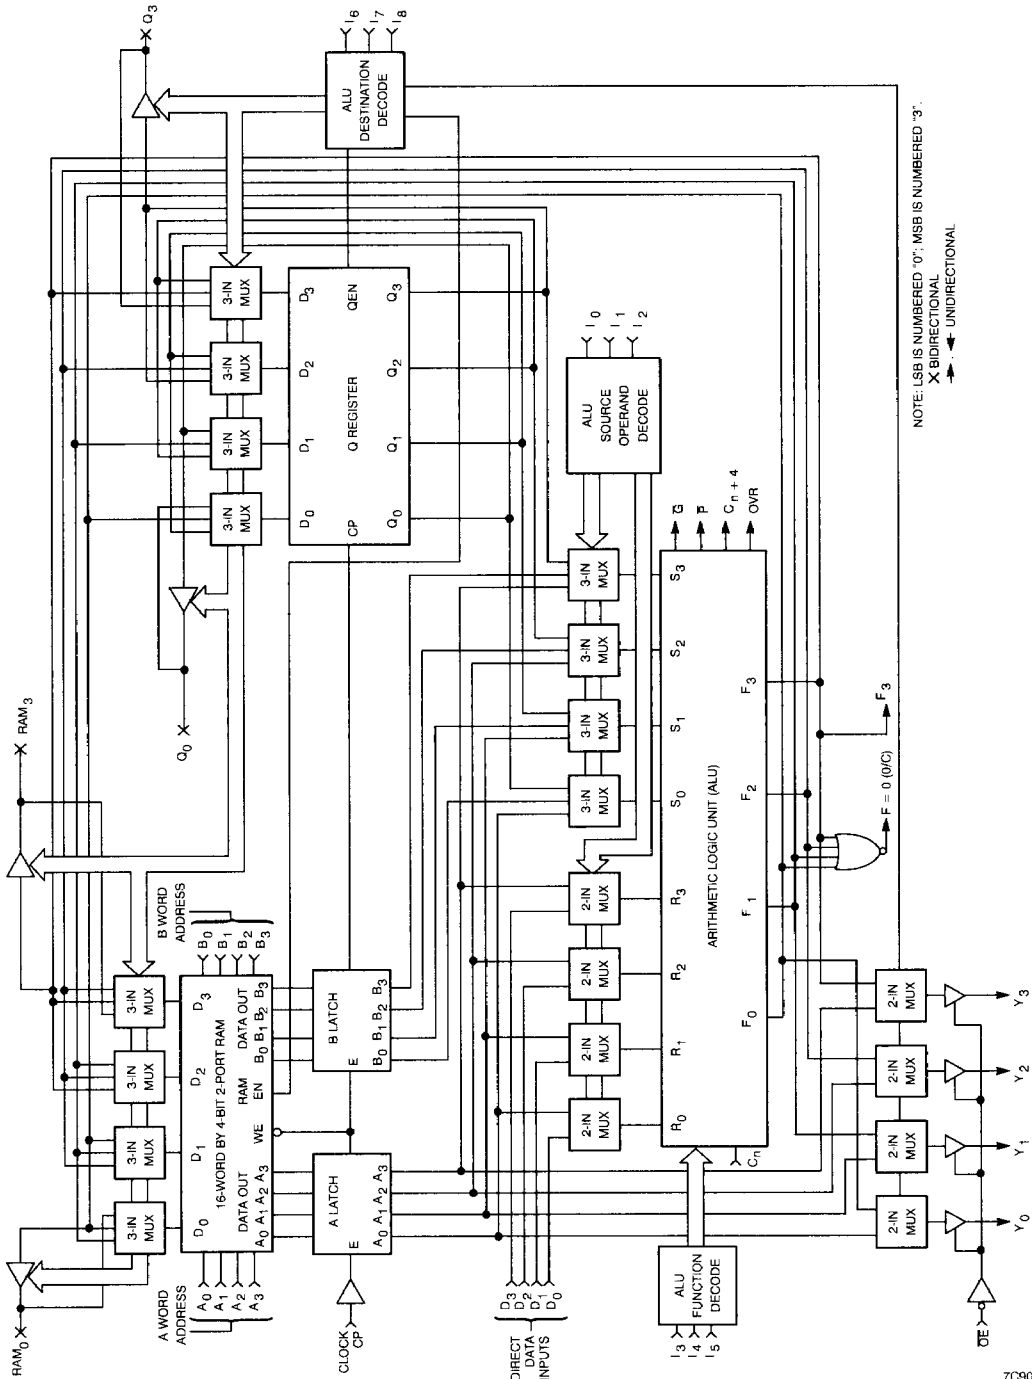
$Q_3$
$I_6$ $I_7$ $I_8$
ALU DESTINATION DECODE
3-IN MUX
3-IN MUX
3-IN MUX
3-IN MUX
$D_3$ $D_2$ $D_1$ $D_0$
QEN
Q REGISTER
CP
$Q_3$ $Q_2$ $Q_1$ $Q_0$
$I_0$ $I_1$ $I_2$
ALU SOURCE OPERAND DECODE
$\overline{G}$
$\overline{P}$
$C_{n+4}$
OVR
$Q_0$
$RAM_3$
3-IN MUX
3-IN MUX
3-IN MUX
3-IN MUX
$S_3$ $S_2$ $S_1$ $S_0$
2-IN MUX
2-IN MUX
2-IN MUX
2-IN MUX
$R_3$ $R_2$ $R_1$ $R_0$
ARITHMETIC LOGIC UNIT (ALU)
$F_3$ $F_2$ $F_1$ $F_0$
$F_3$
$F = 0 (0/C)$
$C_n$
B WORD ADDRESS
$B_0$ $B_1$ $B_2$ $B_3$
3-IN MUX
3-IN MUX
3-IN MUX
3-IN MUX
16-WORD BY 4-BIT 2-PORT RAM
$D_0$ $D_1$ $D_2$ $D_3$
DATA OUT
$A_0$ $A_1$ $A_2$ $A_3$
RAM EN
WE
DATA OUT
$B_0$ $B_1$ $B_2$ $B_3$
B LATCH
E
$B_0$ $B_1$ $B_2$ $B_3$
A LATCH
E
$A_0$ $A_1$ $A_2$ $A_3$
$RAM_0$
A WORD ADDRESS
$A_0$ $A_1$ $A_2$ $A_3$
CLOCK CP
DIRECT DATA INPUTS
$D_3$ $D_2$ $D_1$ $D_0$
ALU FUNCTION DECODE
$I_3$ $I_4$ $I_5$
2-IN MUX
2-IN MUX
2-IN MUX
2-IN MUX
$Y_3$ $Y_2$ $Y_1$ $Y_0$
$\overline{OE}$
NOTE: LSB IS NUMBERED "0"; MSB IS NUMBERED "3".
X BIDIRECTIONAL
→ ← UNIDIRECTIONAL
7C90